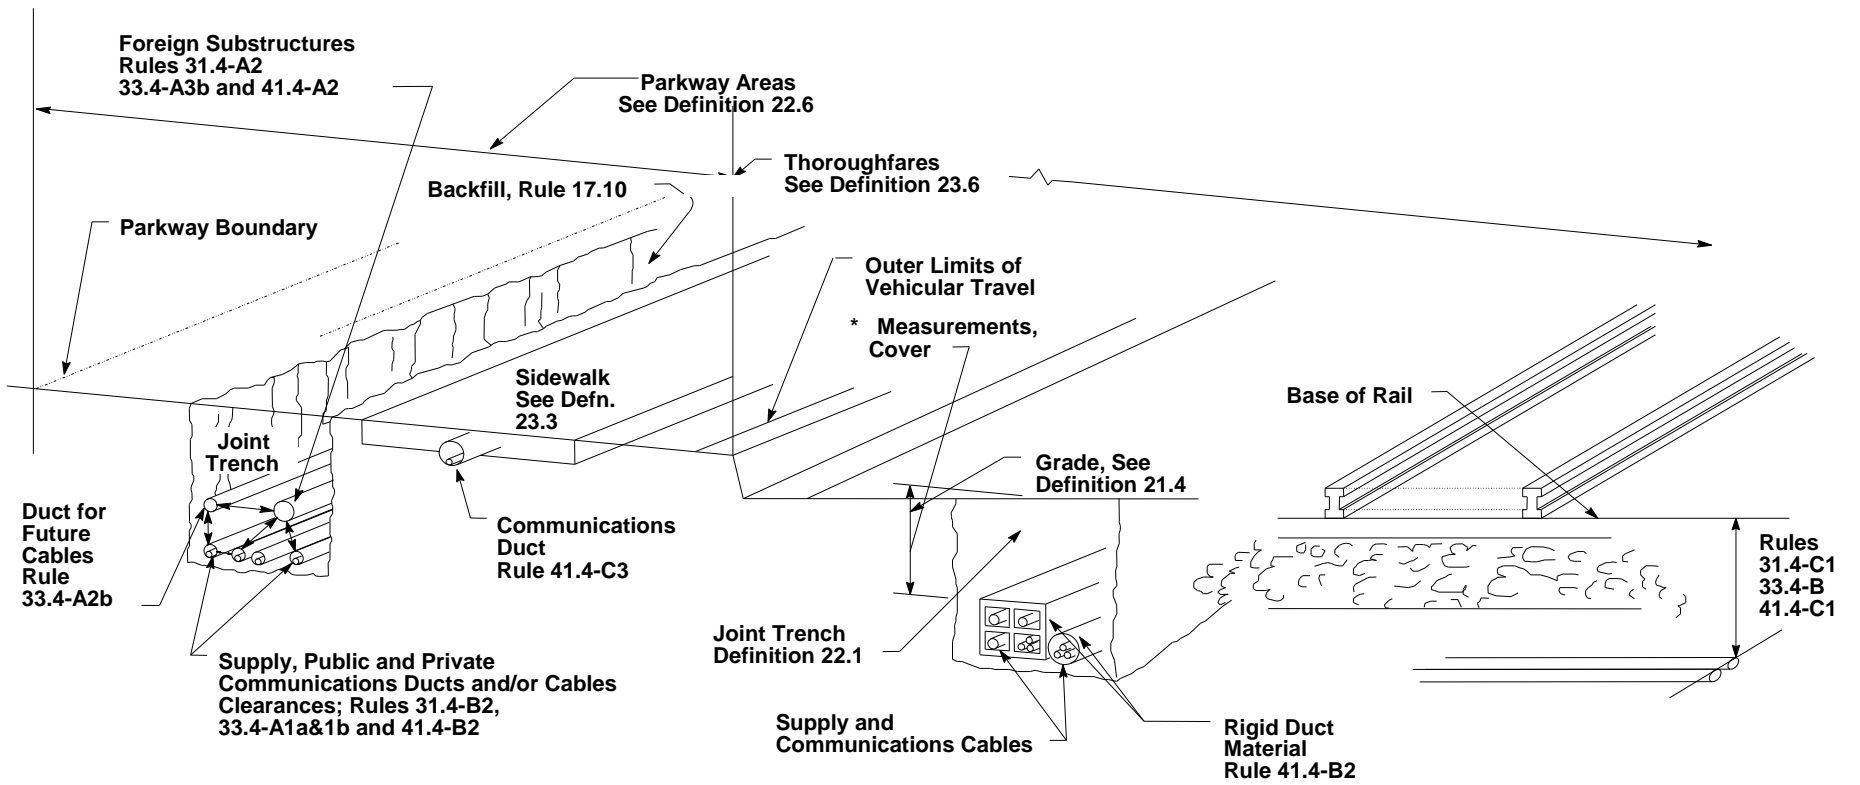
Foreign Substructures
Rules 31.4-A2
33.4-A3b and 41.4-A2

Parkway Areas
See Definition 22.6

Thoroughfares
See Definition 23.6

Backfill, Rule 17.10

Parkway Boundary

Outer Limits of
Vehicular Travel

* Measurements,
Cover

Sidewalk
See Defn.
23.3

Base of Rail

Joint
Trench

Grade, See
Definition 21.4

Duct for
Future
Cables
Rule
33.4-A2b

Communications
Duct
Rule 41.4-C3

Rules
31.4-C1
33.4-B
41.4-C1

Joint Trench
Definition 22.1

Supply, Public and Private
Communications Ducts and/or Cables
Clearances; Rules 31.4-B2,
33.4-A1a&1b and 41.4-B2

Supply and
Communications Cables

Rigid Duct
Material
Rule 41.4-B2